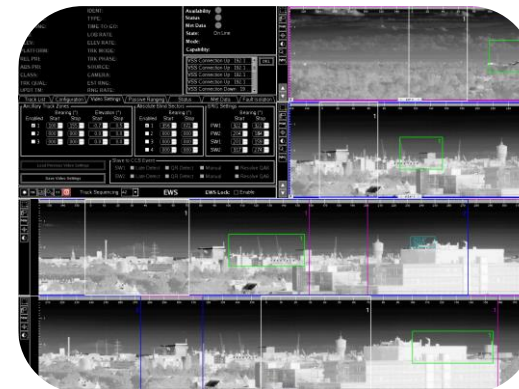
IDENT:
TYPE:
TIME TO GO:
LOB RATE:
ELEV RATE:
TRK MODE:
TRK PHASE:
SOURCE:
CAMERA:
EST RNG:
RNG RATE:

Availability
Status
Wet Data
State: On Line
Mode:
Capability:

WSS Connection Up
WSS Connection Up
WSS Connection Up
WSS Connection Up
WSS Connection Down

Track List
Configuration
Video Settings
Passive Ranging
Status
Wet Data
Fault Isolation

Auxiliary Track Zones
Bearing (°)
Elevation (°)
Enabled
Start
Stop
Start
Stop

Absolute Blind Sectors
Bearing (°)
Enabled
Start
Stop

RMB Settings
Bearing (°)
Start
Stop
PW1
PW2
SW1
SW2

Load Previous Video Settings
Save Video Settings

Slave to CCS Event
SW1
SW2
Manual
Resolve GAM

Track Sequencing
EWS
EWS Lock:
Enable